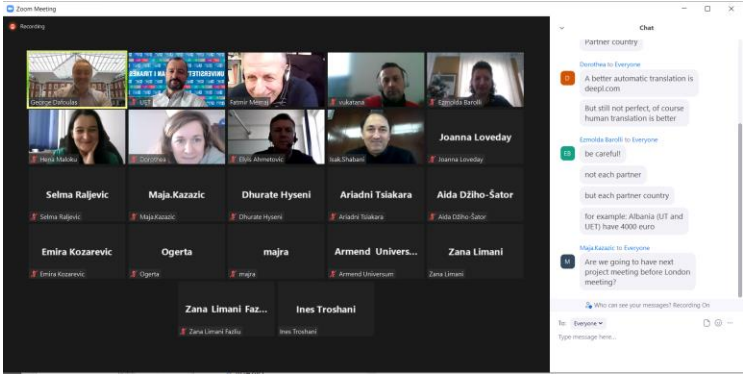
Zoom Meeting

Recording

George Dafoulas

UET

Fatmir Memaj

vukatana

Ermolda Baroli

Hena Maloku

Dorothea

Elvis Ahmetovic

Isak Shabani

Joanna Loveday

Joanna Loveday

Selma Raljevic

Selma Raljevic

Maja.Kazazic

Maja.Kazazic

Dhurate Hyseni

Dhurate Hyseni

Ariadni Tsiakara

Ariadni Tsiakara

Aida Džiho-Šator

Aida Džiho-Šator

Emira Kozarevic

Emira Kozarevic

Ogerta

Ogerta

majra

majra

Armend Univers...

Armend Universum

Zana Limani

Zana Limani

Zana Limani Faz...

Zana Limani Fazliu

Ines Troshani

Ines Troshani

Chat

partner country

Dorothea to Everyone

A better automatic translation is deepl.com

But still not perfect, of course human translation is better

Ermolda Baroli to Everyone

be careful!

not each partner

but each partner country

for example: Albania (UT and UET) have 4000 euro

Maja.Kazazic to Everyone

Are we going to have next project meeting before London meeting?

Who can see your messages? Recording On

To: Everyone

Type message here...